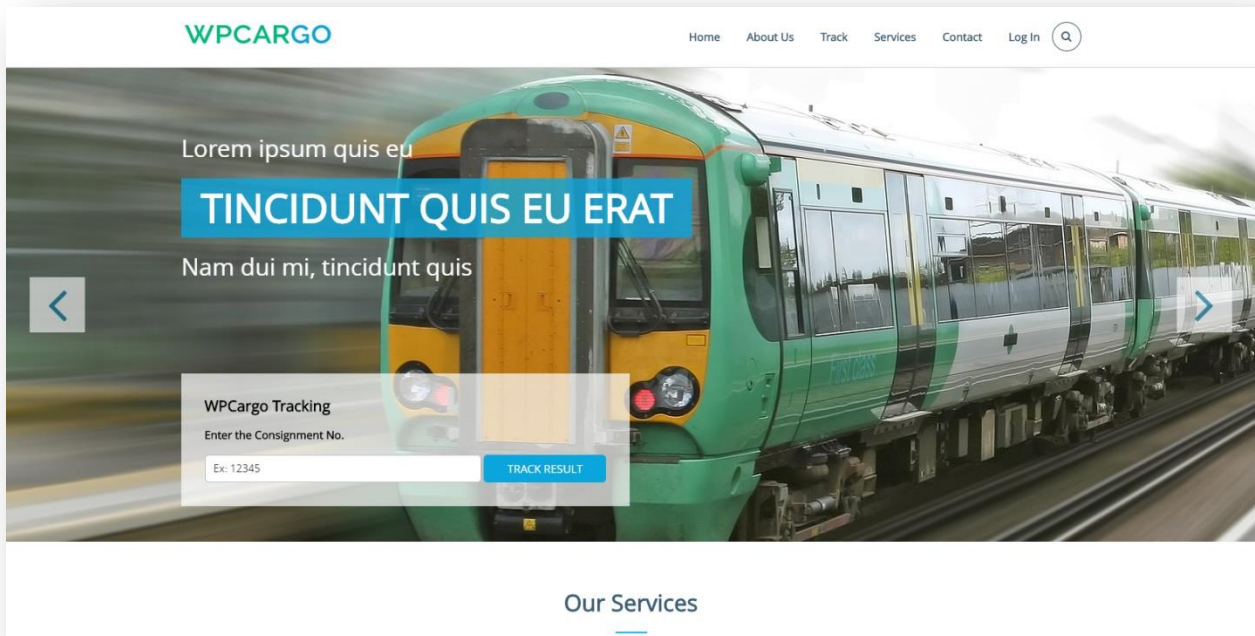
WPCARGO

Home About Us Track Services Contact Log In

Lorem ipsum quis eu

TINCIDUNT QUIS EU ERAT

Nam dui mi, tincidunt quis

WPCargo Tracking

Enter the Consignment No.

Ex: 12345

TRACK RESULT

First Class

Our Services